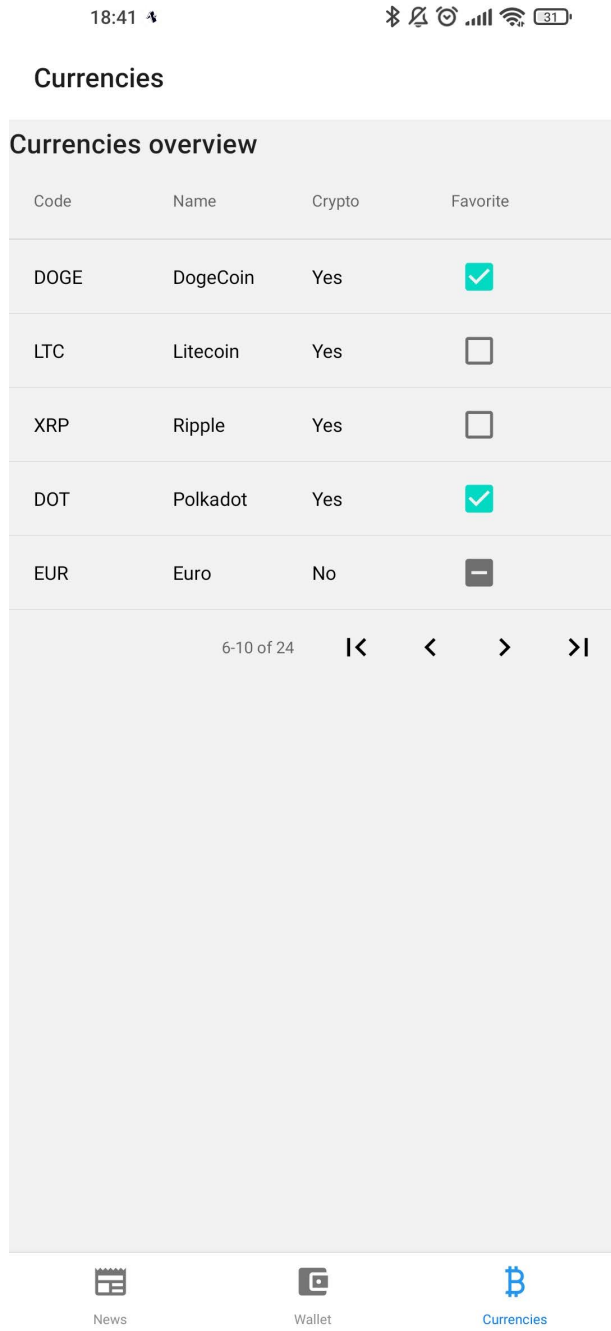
18:41

31

Currencies

Currencies overview

| Code | Name | Crypto | Favorite |
|---|---|---|---|
| DOGE | DogeCoin | Yes | |
| LTC | Litecoin | Yes | |
| XRP | Ripple | Yes | |
| DOT | Polkadot | Yes | |
| EUR | Euro | No | |

6-10 of 24

News

Wallet

Currencies